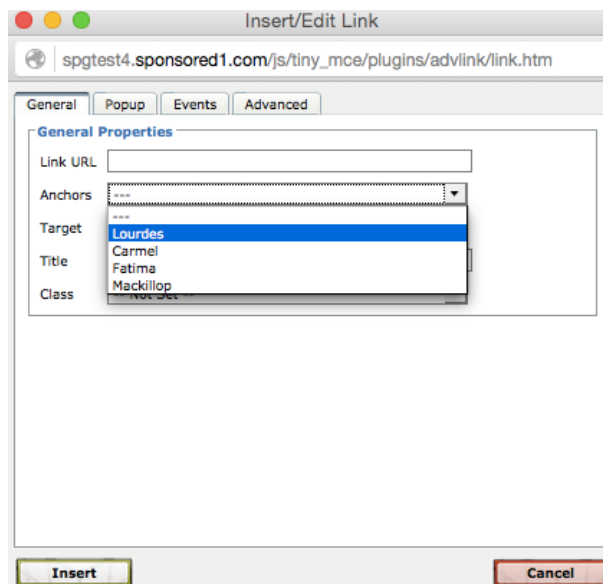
Insert/Edit Link

spgtest4.sponsored1.com/js/tiny_mce/plugins/advlink/link.htm

General | Popup | Events | Advanced

General Properties

Link URL

Anchors ---

---
Lourdes
Carmel
Fatima
Mackillop

Target

Title

Class -- Not Set --

Insert

Cancel